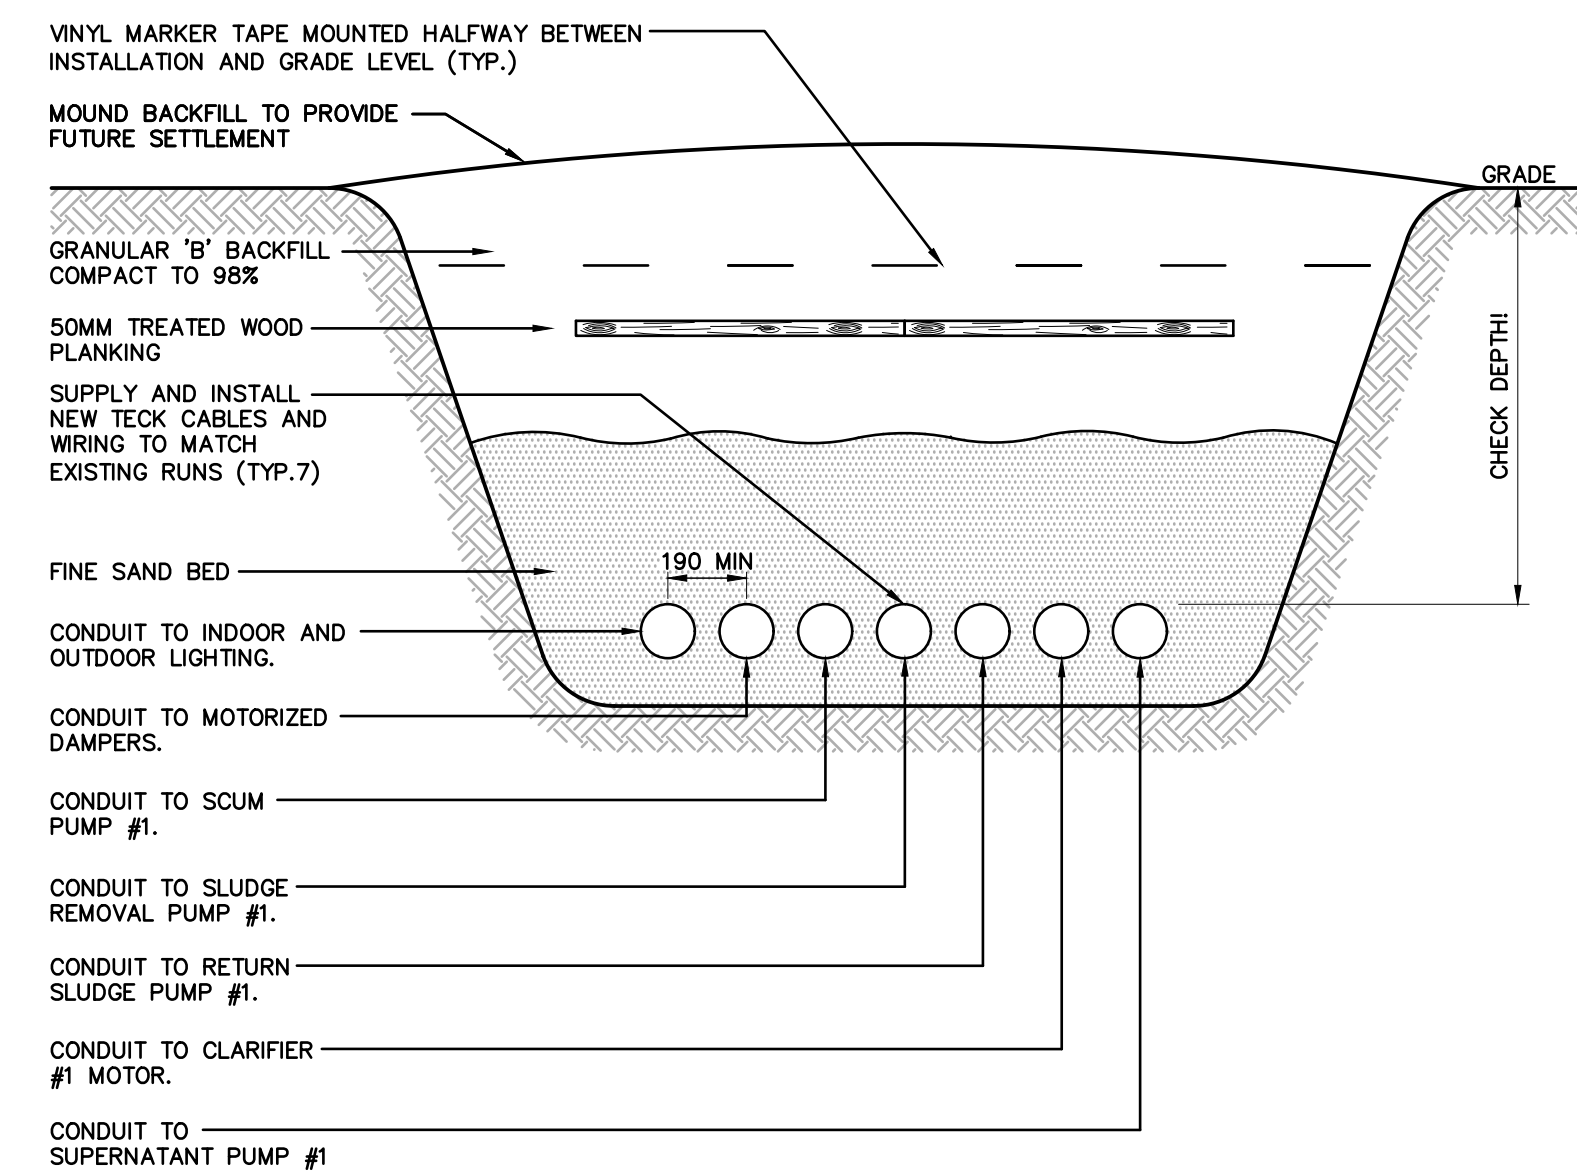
VINYL MARKER TAPE MOUNTED HALFWAY BETWEEN INSTALLATION AND GRADE LEVEL (TYP.)

MOUND BACKFILL TO PROVIDE FUTURE SETTLEMENT

GRADE

GRANULAR 'B' BACKFILL COMPACT TO 98%

50MM TREATED WOOD PLANKING

CHECK DEPTH!

SUPPLY AND INSTALL NEW TECK CABLES AND WIRING TO MATCH EXISTING RUNS (TYP.7)

FINE SAND BED

190 MIN

CONDUIT TO INDOOR AND OUTDOOR LIGHTING.

CONDUIT TO MOTORIZED DAMPERS.

CONDUIT TO SCUM PUMP #1.

CONDUIT TO SLUDGE REMOVAL PUMP #1.

CONDUIT TO RETURN SLUDGE PUMP #1.

CONDUIT TO CLARIFIER #1 MOTOR.

CONDUIT TO SUPERNATANT PUMP #1